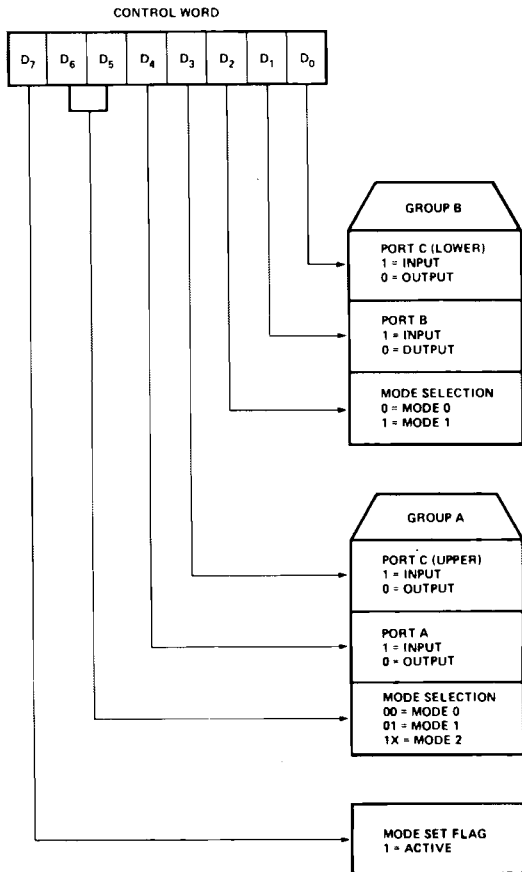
CONTROL WORD

$D_7$ $D_6$ $D_5$ $D_4$ $D_3$ $D_2$ $D_1$ $D_0$

GROUP B

PORT C (LOWER)
1 = INPUT
0 = OUTPUT

PORT B
1 = INPUT
0 = OUTPUT

MODE SELECTION
0 = MODE 0
1 = MODE 1

GROUP A

PORT C (UPPER)
1 = INPUT
0 = OUTPUT

PORT A
1 = INPUT
0 = OUTPUT

MODE SELECTION
00 = MODE 0
01 = MODE 1
1X = MODE 2

MODE SET FLAG
1 = ACTIVE